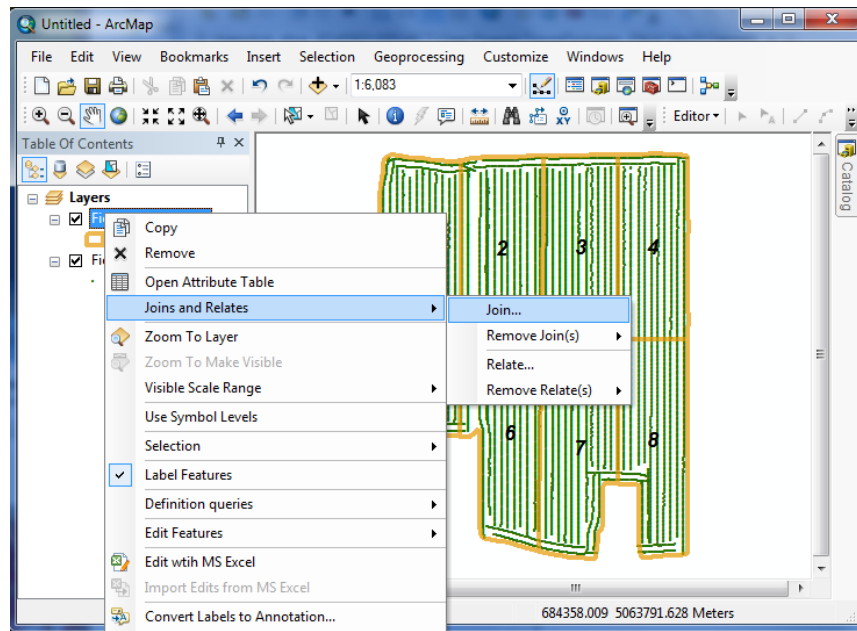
Untitled - ArcMap

File Edit View Bookmarks Insert Selection Geoprocessing Customize Windows Help

1:6,083

Editor▾

Table Of Contents

Layers

Fi

Fi

Copy
Remove
Open Attribute Table
Joins and Relates
Zoom To Layer
Zoom To Make Visible
Visible Scale Range
Use Symbol Levels
Selection
Label Features
Definition queries
Edit Features
Edit wtih MS Excel
Import Edits from MS Excel
Convert Labels to Annotation...

Join...
Remove Join(s)
Relate...
Remove Relate(s)

2 3 4 6 7 8

Catalog

684358.009 5063791.628 Meters